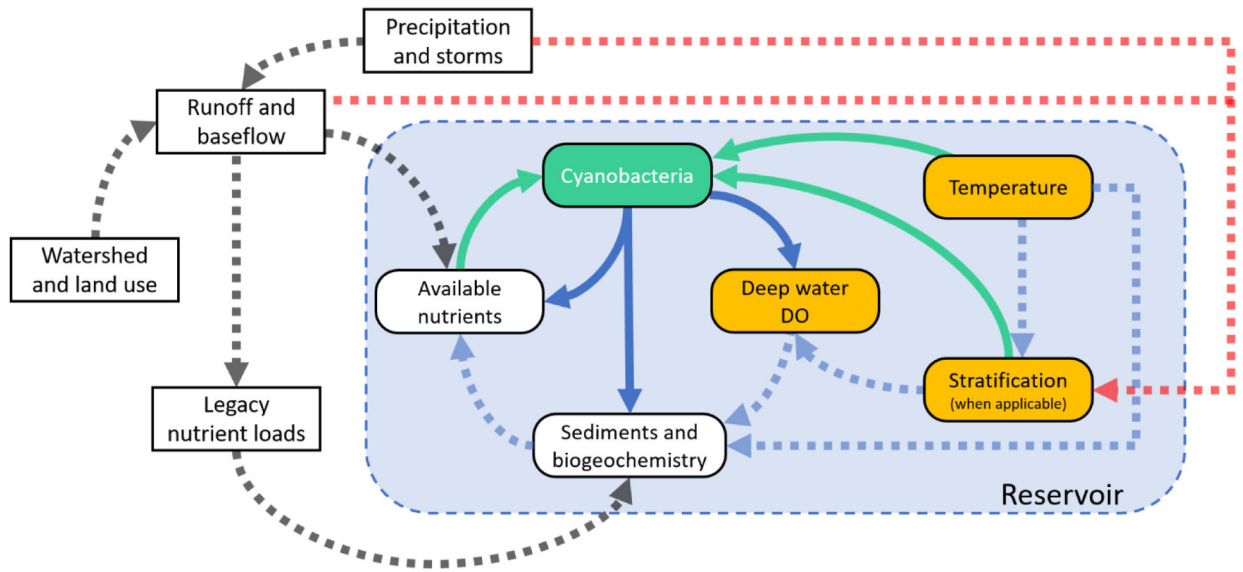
Precipitation and storms

Runoff and baseflow

Watershed and land use

Legacy nutrient loads

Cyanobacteria

Temperature

Available nutrients

Deep water DO

Stratification (when applicable)

Sediments and biogeochemistry

Reservoir